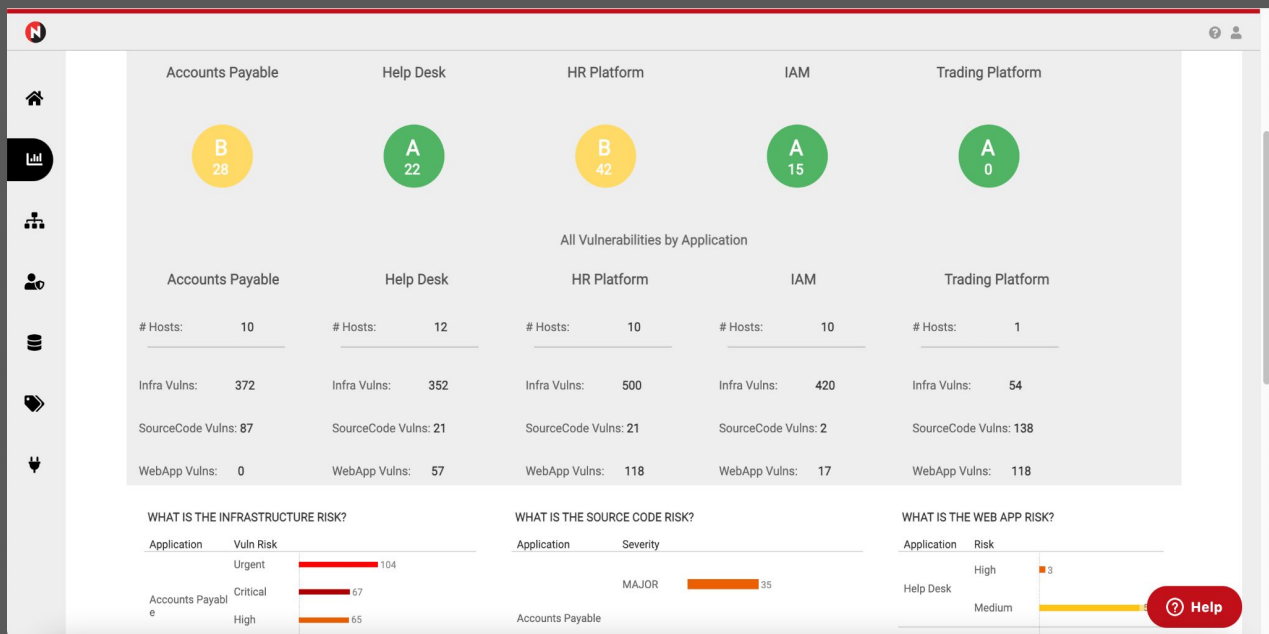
N

Accounts Payable
B
28

Help Desk
A
22

HR Platform
B
42

IAM
A
15

Trading Platform
A
0

All Vulnerabilities by Application

Accounts Payable
# Hosts: 10
Infra Vulns: 372
SourceCode Vulns: 87
WebApp Vulns: 0

Help Desk
# Hosts: 12
Infra Vulns: 352
SourceCode Vulns: 21
WebApp Vulns: 57

HR Platform
# Hosts: 10
Infra Vulns: 500
SourceCode Vulns: 21
WebApp Vulns: 118

IAM
# Hosts: 10
Infra Vulns: 420
SourceCode Vulns: 2
WebApp Vulns: 17

Trading Platform
# Hosts: 1
Infra Vulns: 54
SourceCode Vulns: 138
WebApp Vulns: 118

WHAT IS THE INFRASTRUCTURE RISK?

| Application | Vuln Risk | |
|---|---|---|
| Accounts Payable | Urgent | 104 |
| | Critical | 67 |
| | High | 65 |

WHAT IS THE SOURCE CODE RISK?

| Application | Severity | |
|---|---|---|
| Accounts Payable | MAJOR | 35 |

WHAT IS THE WEB APP RISK?

| Application | Risk | |
|---|---|---|
| Help Desk | High | 3 |
| | Medium | 5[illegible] |

Help